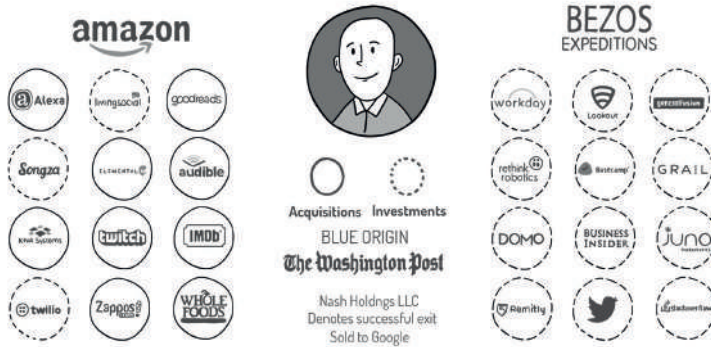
amazon

Alexa
livingsocial
goodreads
Songza
ELEMENTAL
audible
Kiva Systems
twitch
IMDb
twilio
Zappos
WHOLE FOODS

Acquisitions Investments
BLUE ORIGIN
The Washington Post
Nash Holdngs LLC
Denotes successful exit
Sold to Google

BEZOS
EXPEDITIONS

workday
Lookout
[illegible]
rethink robotics
Basecamp
GRAIL
DOMO
BUSINESS INSIDER
juno
Remitly
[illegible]